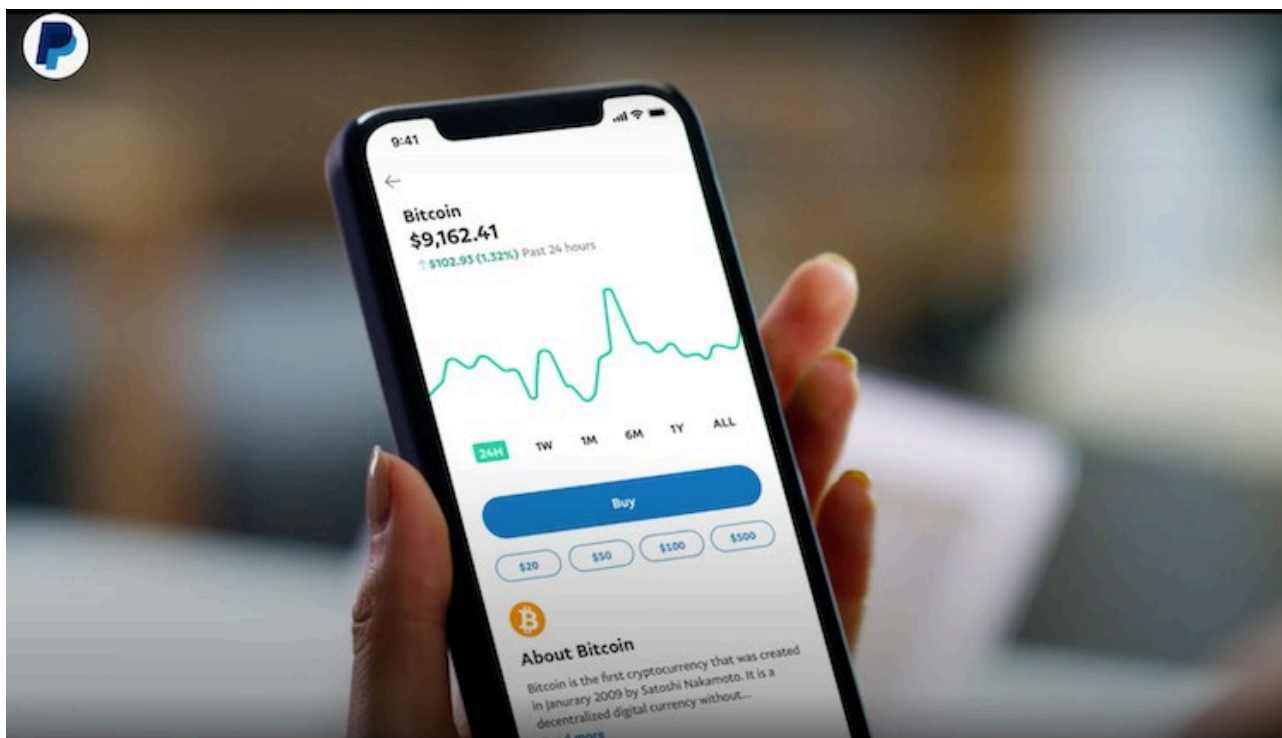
9:41

←

Bitcoin

$9,162.41

↑ $102.93 (1.32%) Past 24 hours

24H 1W 1M 6M 1Y ALL

Buy

$20 $50 $100 $500

About Bitcoin

Bitcoin is the first cryptocurrency that was created in janurary 2009 by Satoshi Nakamoto. It is a decentralized digital currency without...

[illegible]